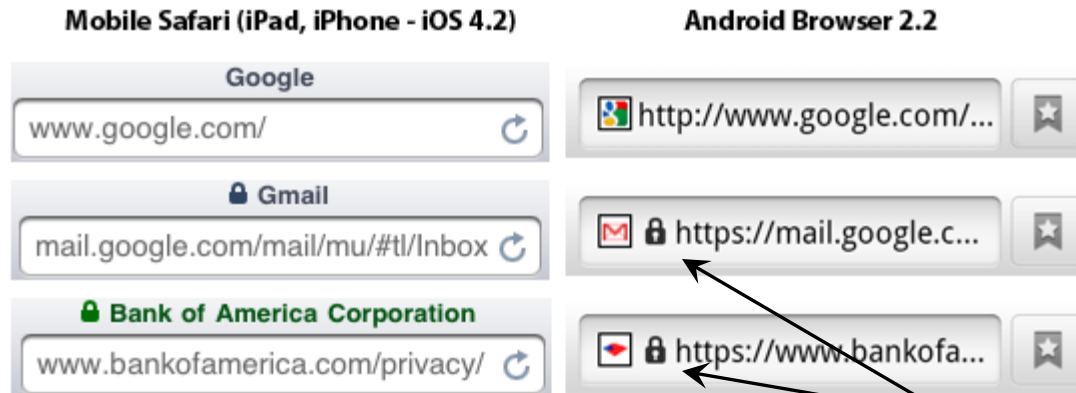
Mobile Safari (iPad, iPhone - iOS 4.2)

Google
www.google.com/

Gmail
mail.google.com/mail/mu/#tl/Inbox

Bank of America Corporation
www.bankofamerica.com/privacy/

Android Browser 2.2

http://www.google.com/...

https://mail.google.c...

https://www.bankofa...